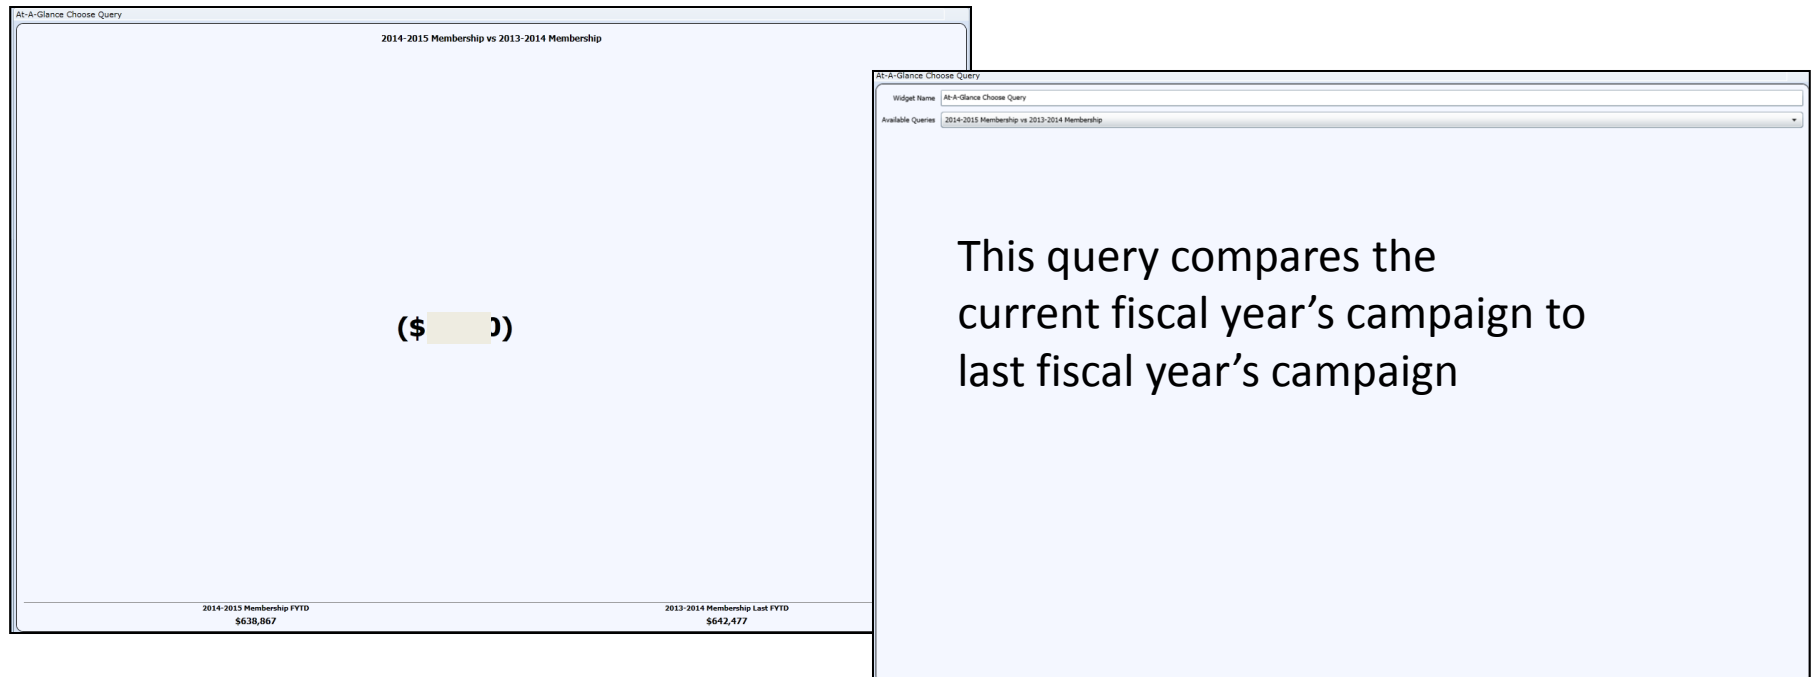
At-A-Glance Choose Query

2014-2015 Membership vs 2013-2014 Membership

($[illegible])

2014-2015 Membership FYTD
$638,867

2013-2014 Membership Last FYTD
$642,477

At-A-Glance Choose Query

Widget Name At-A-Glance Choose Query

Available Queries 2014-2015 Membership vs 2013-2014 Membership

This query compares the current fiscal year's campaign to last fiscal year's campaign